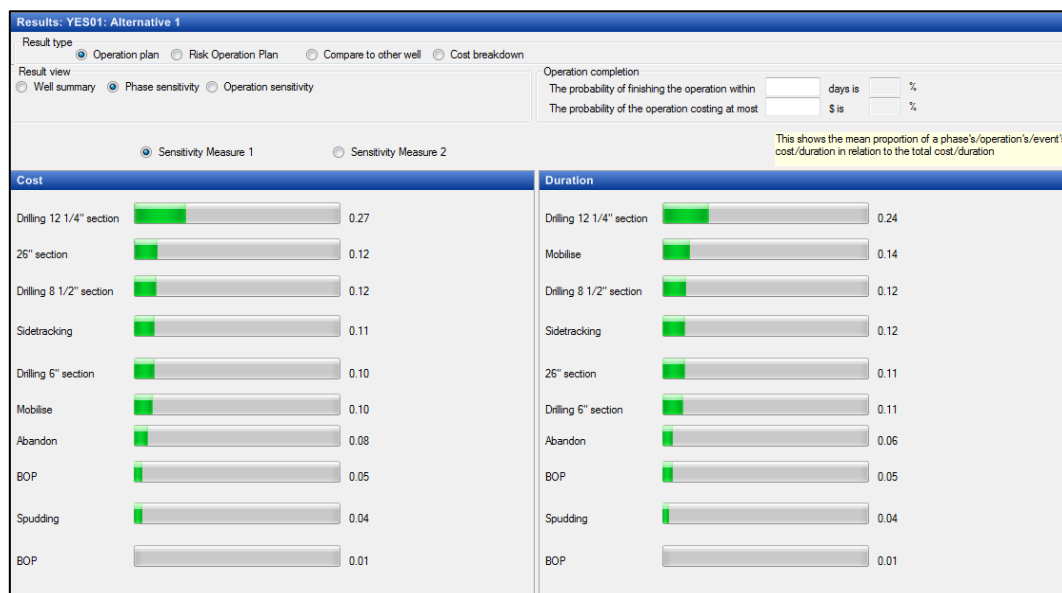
Results: YES01: Alternative 1

Result type
Operation plan  Risk Operation Plan  Compare to other well  Cost breakdown

Result view
Well summary  Phase sensitivity  Operation sensitivity

Operation completion
The probability of finishing the operation within  days is  %
The probability of the operation costing at most  $ is  %

This shows the mean proportion of a phase's/operation's/event's cost/duration in relation to the total cost/duration

Sensitivity Measure 1  Sensitivity Measure 2

Cost

| | |
|---|---|
| Drilling 12 1/4" section | 0.27 |
| 26" section | 0.12 |
| Drilling 8 1/2" section | 0.12 |
| Sidetracking | 0.11 |
| Drilling 6" section | 0.10 |
| Mobilise | 0.10 |
| Abandon | 0.08 |
| BOP | 0.05 |
| Spudding | 0.04 |
| BOP | 0.01 |

Duration

| | |
|---|---|
| Drilling 12 1/4" section | 0.24 |
| Mobilise | 0.14 |
| Drilling 8 1/2" section | 0.12 |
| Sidetracking | 0.12 |
| 26" section | 0.11 |
| Drilling 6" section | 0.11 |
| Abandon | 0.06 |
| BOP | 0.05 |
| Spudding | 0.04 |
| BOP | 0.01 |